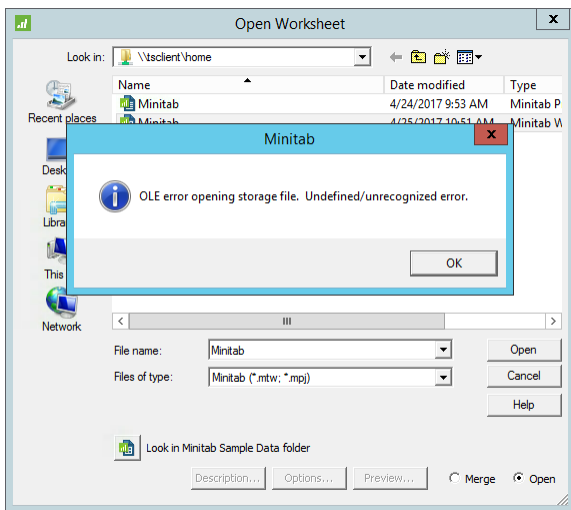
Open Worksheet

X

Look in: \\tsclient\home

Name

Date modified

Type

Minitab

4/24/2017 9:53 AM

Minitab P

Minitab

4/25/2017 10:51 AM

Minitab W

Recent places

Desk

Libra

This

Network

Minitab

X

OLE error opening storage file. Undefined/unrecognized error.

OK

File name: Minitab

Files of type: Minitab (*.mtw; *.mpj)

Open

Cancel

Help

Look in Minitab Sample Data folder

Description...

Options...

Preview...

Merge

Open